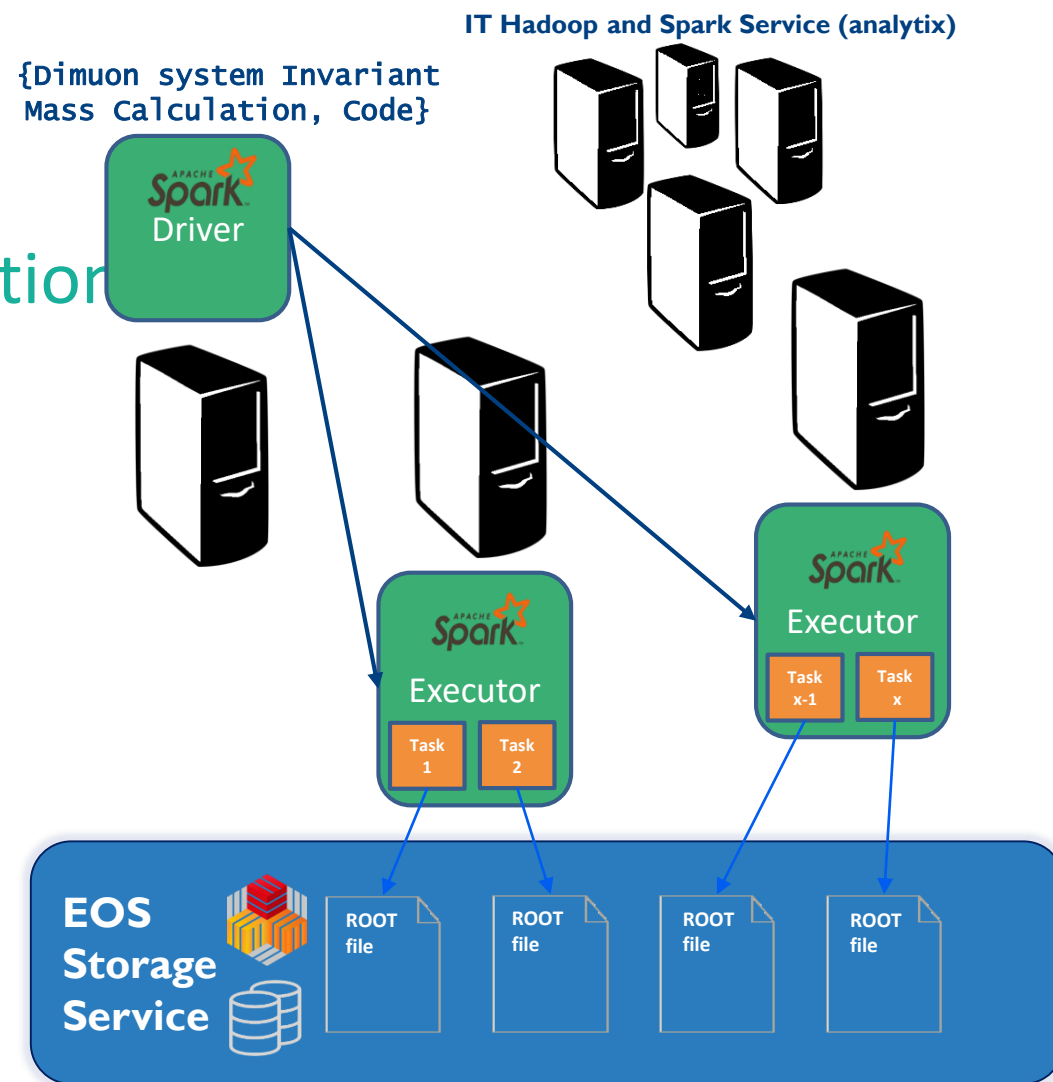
IT Hadoop and Spark Service (analytix)

{Dimuon system Invariant Mass Calculation, Code}

APACHE Spark Driver

tion

APACHE Spark Executor

Task 1

Task 2

APACHE Spark Executor

Task x-1

Task x

EOS Storage Service

ROOT file

ROOT file

ROOT file

ROOT file